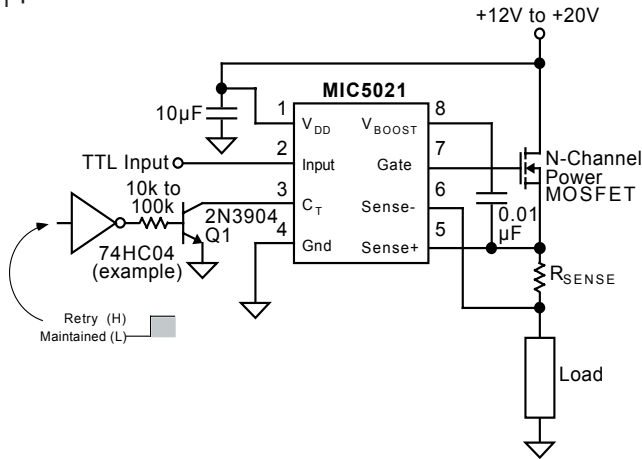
+12V to +20V

MIC5021

10µF

1 $V_{DD}$
2 Input
3 $C_T$
4 Gnd

$V_{BOOST}$ 8
Gate 7
Sense- 6
Sense+ 5

TTL Input

10k to 100k

2N3904 Q1

74HC04 (example)

Retry (H)
Maintained (L)

0.01 µF

N-Channel Power MOSFET

$R_{SENSE}$

Load